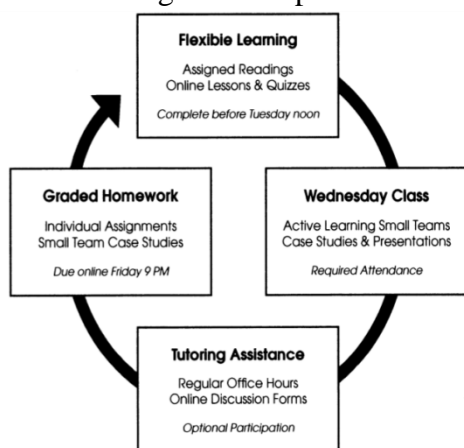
Flexible Learning
Assigned Readings
Online Lessons & Quizzes
Complete before Tuesday noon

Graded Homework
Individual Assignments
Small Team Case Studies
Due online Friday 9 PM

Wednesday Class
Active Learning Small Teams
Case Studies & Presentations
Required Attendance

Tutoring Assistance
Regular Office Hours
Online Discussion Forms
Optional Participation